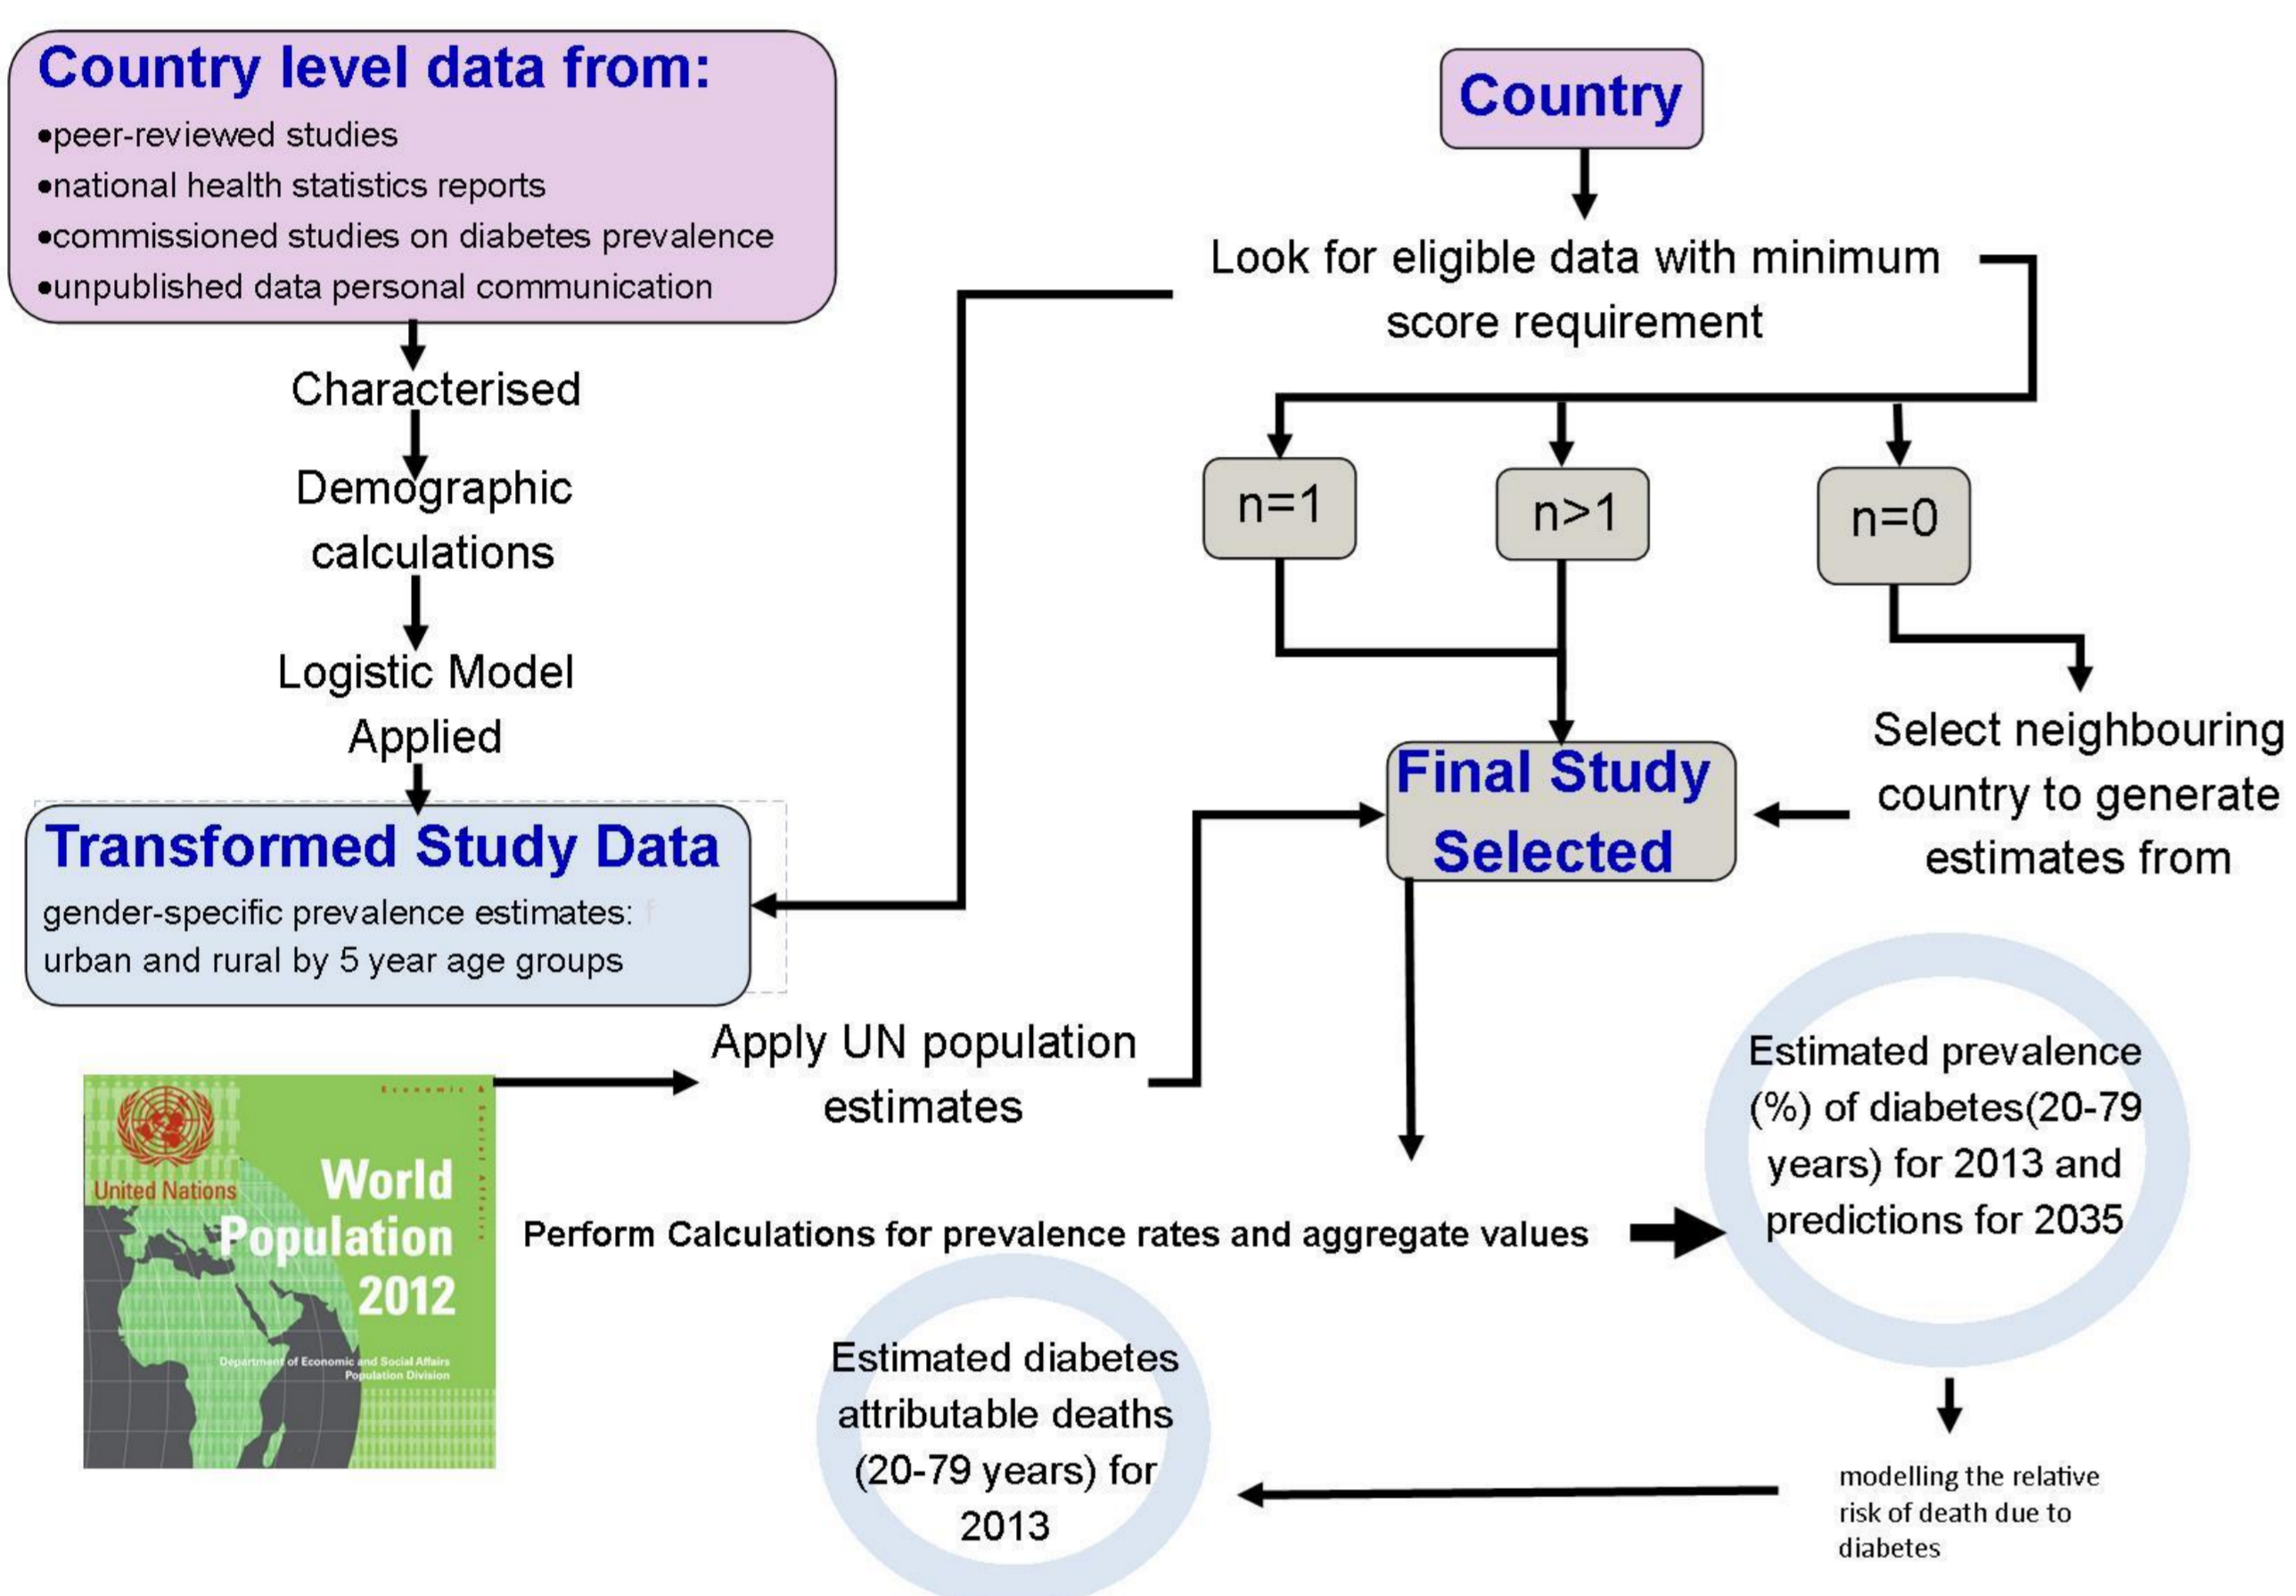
Country level data from:
•peer-reviewed studies
•national health statistics reports
•commissioned studies on diabetes prevalence
•unpublished data personal communication

Characterised

Demographic calculations

Logistic Model Applied

Transformed Study Data
gender-specific prevalence estimates: urban and rural by 5 year age groups

Country

Look for eligible data with minimum score requirement

n=1

n>1

n=0

Select neighbouring country to generate estimates from

Final Study Selected

Apply UN population estimates

United Nations
World Population 2012
Department of Economic and Social Affairs
Population Division
Economic & Social Affairs

Perform Calculations for prevalence rates and aggregate values

Estimated prevalence (%) of diabetes(20-79 years) for 2013 and predictions for 2035

modelling the relative risk of death due to diabetes

Estimated diabetes attributable deaths (20-79 years) for 2013